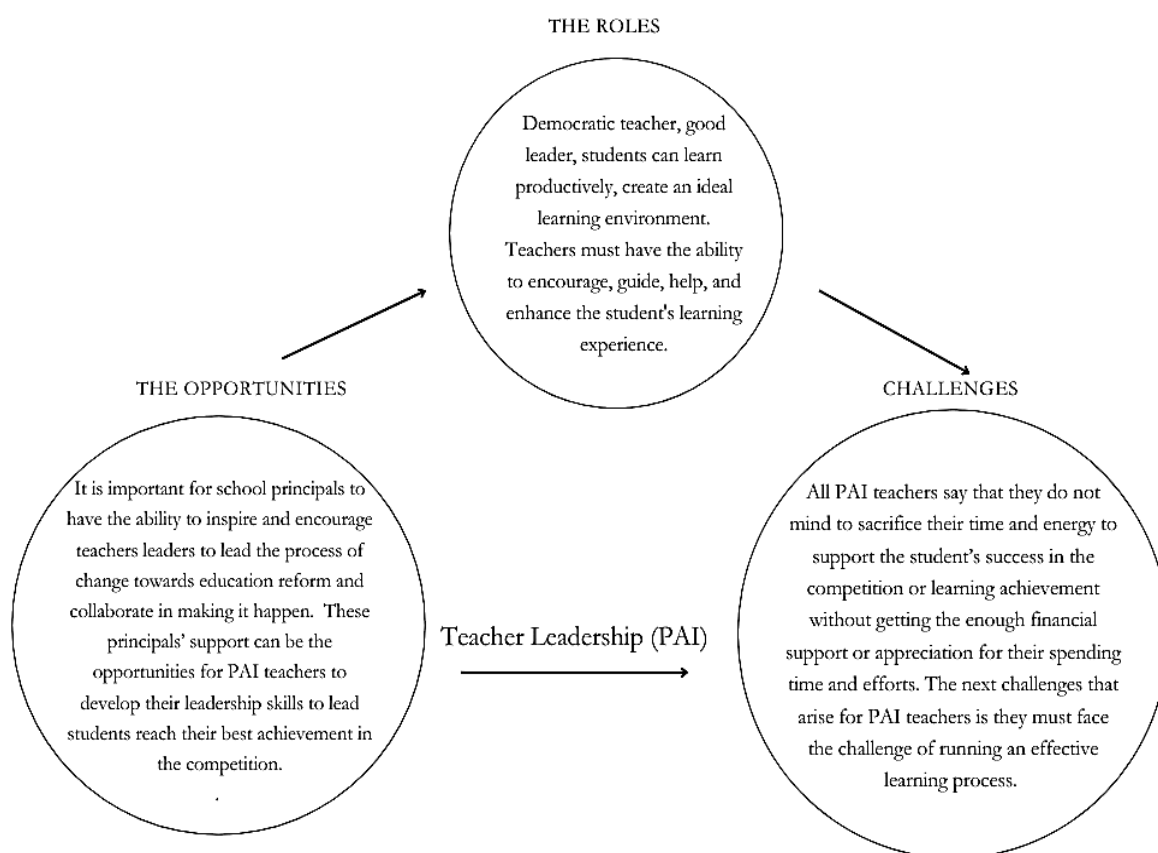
THE ROLES

Democratic teacher, good leader, students can learn productively, create an ideal learning environment. Teachers must have the ability to encourage, guide, help, and enhance the student's learning experience.

THE OPPORTUNITIES

It is important for school principals to have the ability to inspire and encourage teachers leaders to lead the process of change towards education reform and collaborate in making it happen. These principals' support can be the opportunities for PAI teachers to develop their leadership skills to lead students reach their best achievement in the competition.

Teacher Leadership (PAI)

CHALLENGES

All PAI teachers say that they do not mind to sacrifice their time and energy to support the student's success in the competition or learning achievement without getting the enough financial support or appreciation for their spending time and efforts. The next challenges that arise for PAI teachers is they must face the challenge of running an effective learning process.